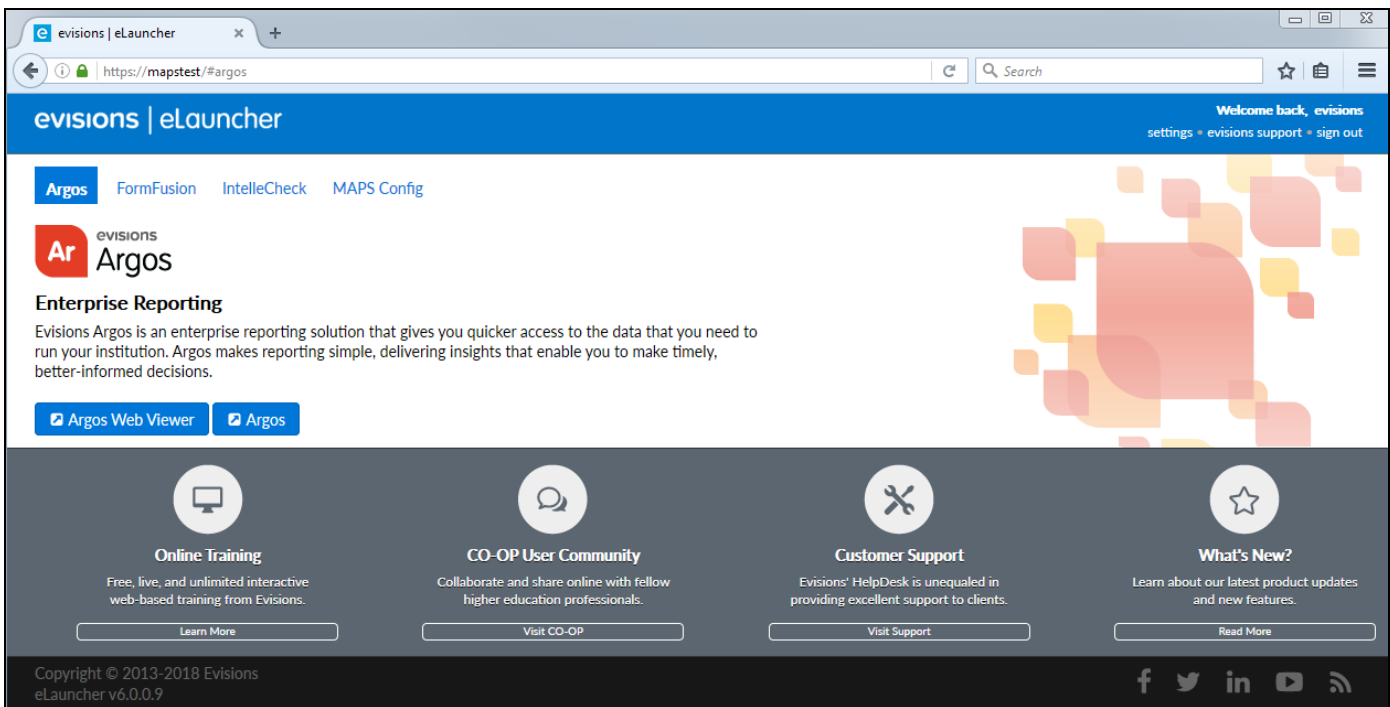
evisions | eLauncher

https://mapstest/#argos

Search

evisions | eLauncher

Welcome back, evisions
settings • evisions support • sign out

Argos FormFusion IntelleCheck MAPS Config

Ar evisions Argos

Enterprise Reporting

Evisions Argos is an enterprise reporting solution that gives you quicker access to the data that you need to run your institution. Argos makes reporting simple, delivering insights that enable you to make timely, better-informed decisions.

Argos Web Viewer Argos

Online Training
Free, live, and unlimited interactive web-based training from Evisions.
Learn More

CO-OP User Community
Collaborate and share online with fellow higher education professionals.
Visit CO-OP

Customer Support
Evisions' HelpDesk is unequaled in providing excellent support to clients.
Visit Support

What's New?
Learn about our latest product updates and new features.
Read More

Copyright © 2013-2018 Evisions
eLauncher v6.0.0.9